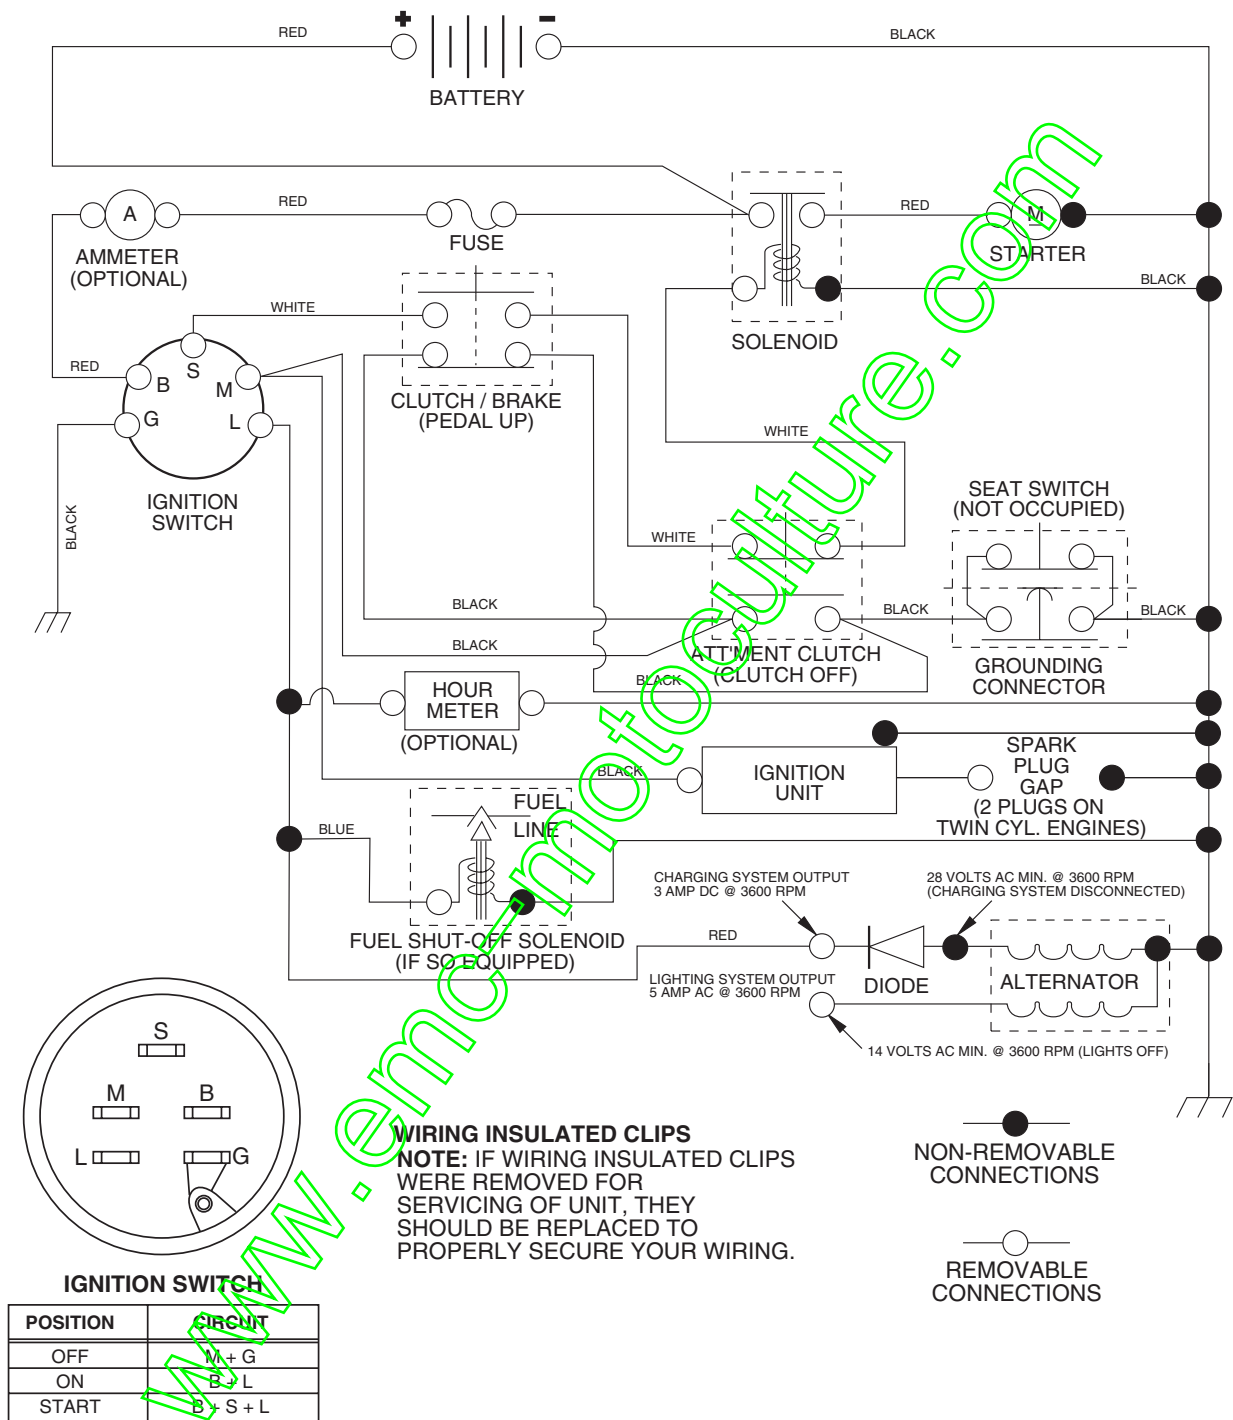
+ −
RED
BLACK
BATTERY
A
AMMETER (OPTIONAL)
RED
FUSE
RED
M
STARTER
BLACK
SOLENOID
WHITE
CLUTCH / BRAKE (PEDAL UP)
RED
B
S
M
G
L
IGNITION SWITCH
BLACK
WHITE
WHITE
SEAT SWITCH (NOT OCCUPIED)
BLACK
BLACK
BLACK
BLACK
ATT'MENT CLUTCH (CLUTCH OFF)
GROUNDING CONNECTOR
BLACK
HOUR METER (OPTIONAL)
BLACK
IGNITION UNIT
SPARK PLUG GAP (2 PLUGS ON TWIN CYL. ENGINES)
BLUE
FUEL LINE
FUEL SHUT-OFF SOLENOID (IF SO EQUIPPED)
CHARGING SYSTEM OUTPUT 3 AMP DC @ 3600 RPM
28 VOLTS AC MIN. @ 3600 RPM (CHARGING SYSTEM DISCONNECTED)
RED
DIODE
ALTERNATOR
LIGHTING SYSTEM OUTPUT 5 AMP AC @ 3600 RPM
14 VOLTS AC MIN. @ 3600 RPM (LIGHTS OFF)
S
M
B
L
G
WIRING INSULATED CLIPS
NOTE: IF WIRING INSULATED CLIPS WERE REMOVED FOR SERVICING OF UNIT, THEY SHOULD BE REPLACED TO PROPERLY SECURE YOUR WIRING.
NON-REMOVABLE CONNECTIONS
REMOVABLE CONNECTIONS
IGNITION SWITCH

| POSITION | CIRCUIT |
|---|---|
| OFF | M + G |
| ON | B + L |
| START | B + S + L |

www.emcmotoculture.com